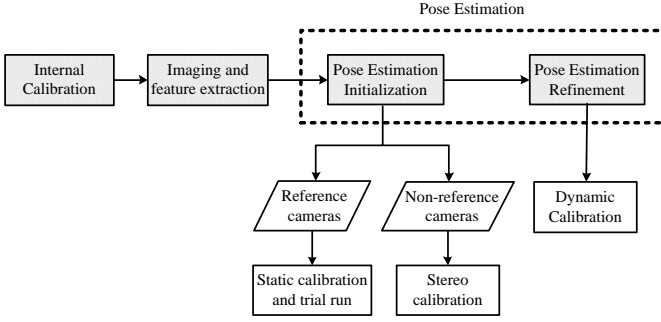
Pose Estimation

Internal Calibration

Imaging and feature extraction

Pose Estimation Initialization

Pose Estimation Refinement

Reference cameras

Non-reference cameras

Dynamic Calibration

Static calibration and trial run

Stereo calibration